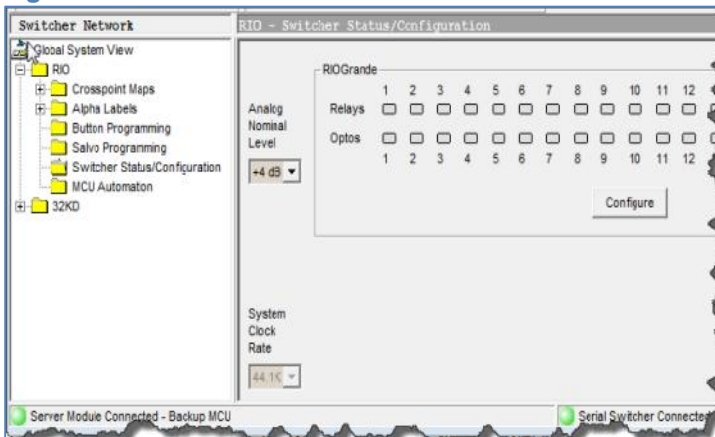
Switcher Network

Global System View
RIO
Crosspoint Maps
Alpha Labels
Button Programming
Salvo Programming
Switcher Status/Configuration
MCU Automaton
32KD

RIO - Switcher Status/Configuration

RIOGrande

| | 1 | 2 | 3 | 4 | 5 | 6 | 7 | 8 | 9 | 10 | 11 | 12 |
|---|---|---|---|---|---|---|---|---|---|---|---|---|
| Relays | | | | | | | | | | | | |
| Optos | | | | | | | | | | | | |
| | 1 | 2 | 3 | 4 | 5 | 6 | 7 | 8 | 9 | 10 | 11 | 12 |

Analog Nominal Level

+4 dB

Configure

System Clock Rate

44.1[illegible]

Server Module Connected - Backup MCU

Serial Switcher Connecte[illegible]